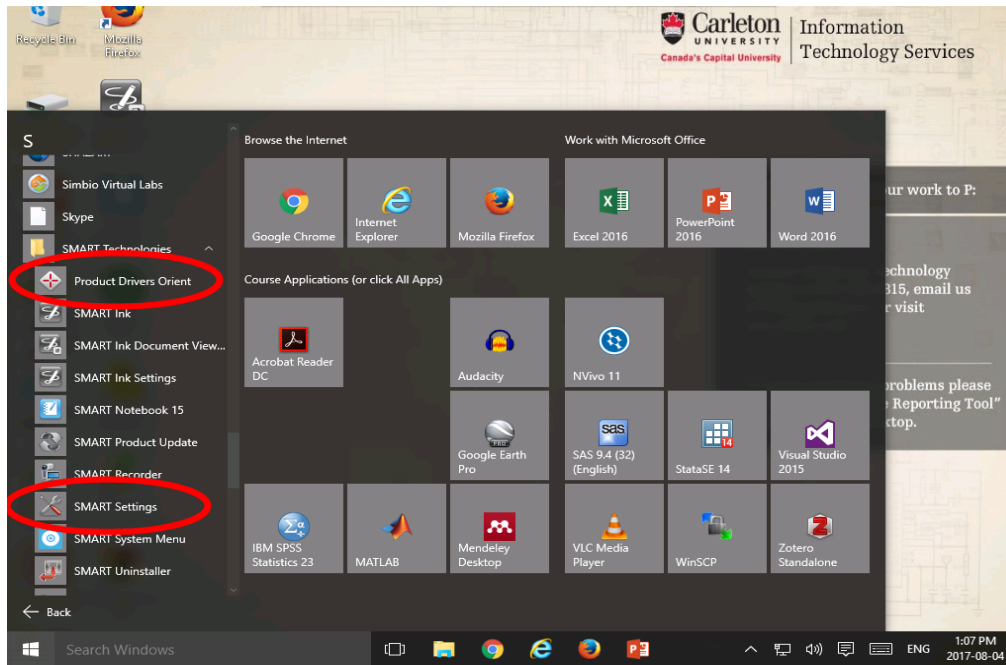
Recycle Bin

Mozilla Firefox

Carleton UNIVERSITY Canada's Capital University | Information Technology Services

S

Simbio Virtual Labs

Skype

SMART Technologies

Product Drivers Orient

SMART Ink

SMART Ink Document View...

SMART Ink Settings

SMART Notebook 15

SMART Product Update

SMART Recorder

SMART Settings

SMART System Menu

SMART Uninstaller

Back

Browse the Internet

Google Chrome

Internet Explorer

Mozilla Firefox

Work with Microsoft Office

Excel 2016

PowerPoint 2016

Word 2016

Course Applications (or click All Apps)

Acrobat Reader DC

Audacity

NVivo 11

Google Earth Pro

SAS 9.4 (32) (English)

StataSE 14

Visual Studio 2015

IBM SPSS Statistics 23

MATLAB

Mendeley Desktop

VLC Media Player

WinSCP

Zotero Standalone

ur work to P:

echnology
315, email us
r visit

problems please
e Reporting Tool"
ktop.

Search Windows

ENG

1:07 PM
2017-08-04